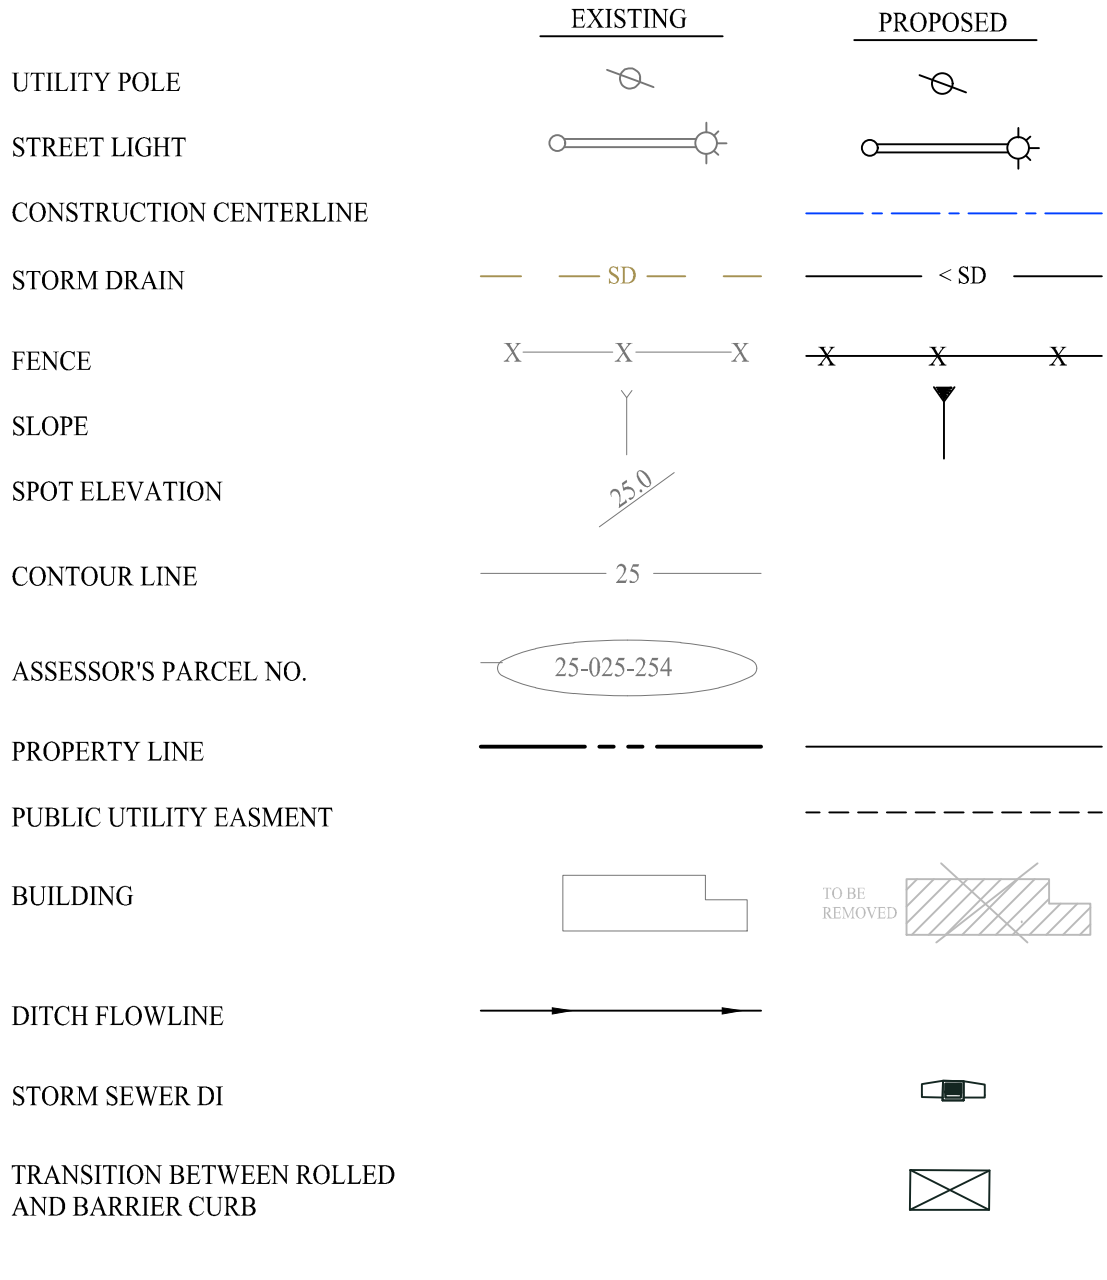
| | EXISTING | PROPOSED |
|---|---|---|
| UTILITY POLE | | |
| STREET LIGHT | | |
| CONSTRUCTION CENTERLINE | | |
| STORM DRAIN | SD | < SD |
| FENCE | X X X | X X X |
| SLOPE | | |
| SPOT ELEVATION | 25.0 | |
| CONTOUR LINE | 25 | |
| ASSESSOR'S PARCEL NO. | 25-025-254 | |
| PROPERTY LINE | | |
| PUBLIC UTILITY EASMENT | | |
| BUILDING | | TO BE REMOVED |
| DITCH FLOWLINE | | |
| STORM SEWER DI | | |
| TRANSITION BETWEEN ROLLED AND BARRIER CURB | | |